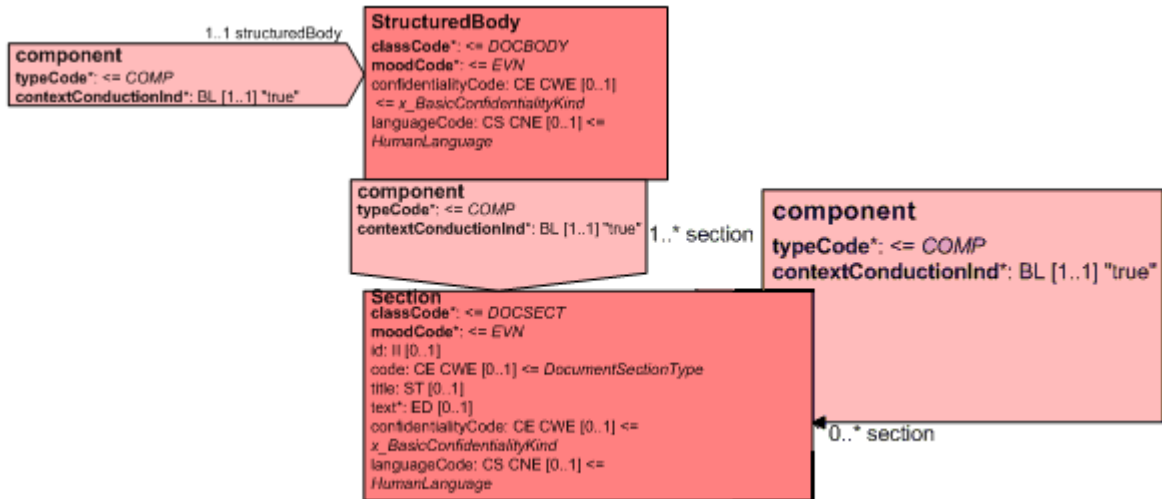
component
typeCode*: <= COMP
contextConductionInd*: BL [1..1] "true"

1..1 structuredBody

StructuredBody
classCode*: <= DOCBODY
moodCode*: <= EVN
confidentialityCode: CE CWE [0..1] <= x_BasicConfidentialityKind
languageCode: CS CNE [0..1] <= HumanLanguage

component
typeCode*: <= COMP
contextConductionInd*: BL [1..1] "true"

1..* section

component
typeCode*: <= COMP
contextConductionInd*: BL [1..1] "true"

Section
classCode*: <= DOCSECT
moodCode*: <= EVN
id: II [0..1]
code: CE CWE [0..1] <= DocumentSectionType
title: ST [0..1]
text*: ED [0..1]
confidentialityCode: CE CWE [0..1] <= x_BasicConfidentialityKind
languageCode: CS CNE [0..1] <= HumanLanguage

0..* section